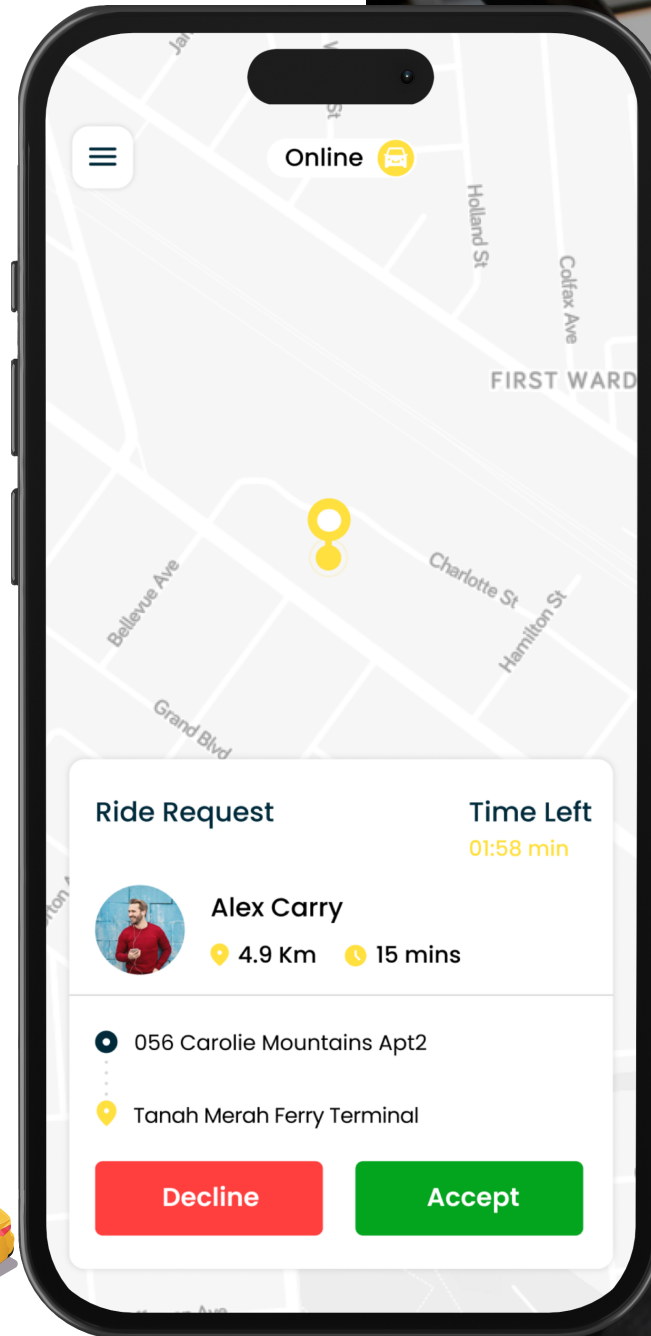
Online

Ja

St

Holland St

Colfax Ave

FIRST WARD

Charlotte St

Bellevue Ave

Hamilton St

Grand Blvd

Ride Request

Time Left
01:58 min

Alex Carry
4.9 Km 15 mins

056 Carolie Mountains Apt2

Tanah Merah Ferry Terminal

Decline

Accept